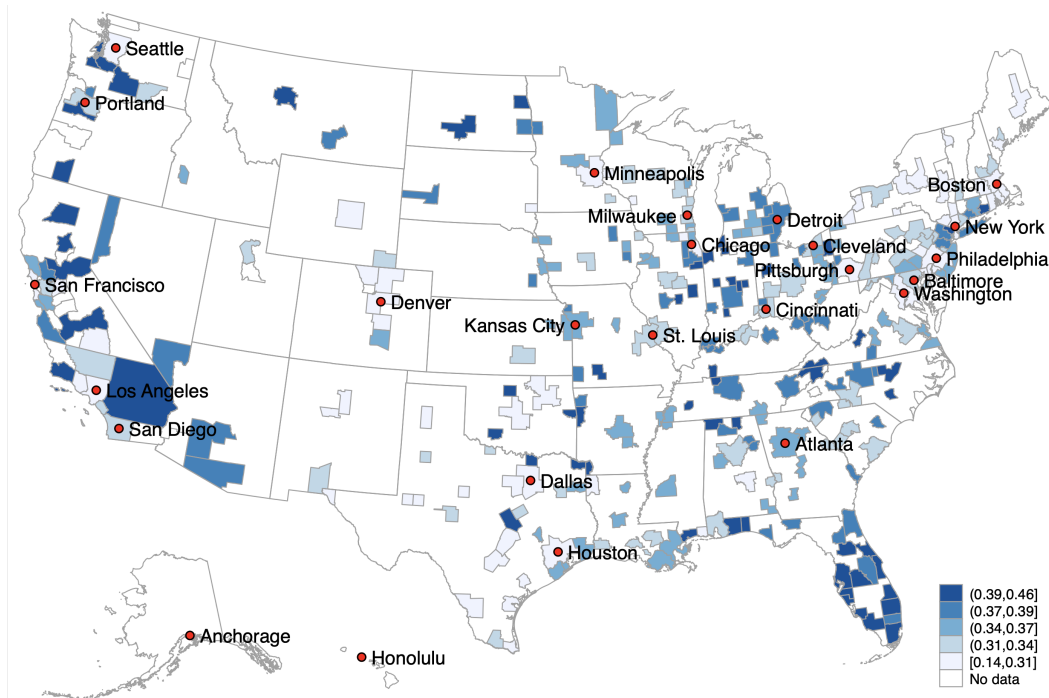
Seattle
Portland
Minneapolis
Boston
Milwaukee
Detroit
New York
Chicago
Cleveland
Philadelphia
Pittsburgh
Baltimore
Washington
San Francisco
Denver
Kansas City
Cincinnati
St. Louis
Los Angeles
San Diego
Atlanta
Dallas
Houston
Anchorage
Honolulu

| |
|---|
| (0.39,0.46] |
| (0.37,0.39] |
| (0.34,0.37] |
| (0.31,0.34] |
| [0.14,0.31] |
| No data |